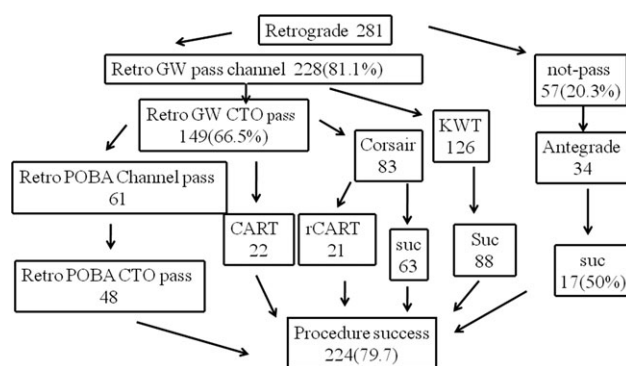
Retrograde 281

Retro GW pass channel 228(81.1%)

not-pass 57(20.3%)

Retro GW CTO pass 149(66.5%)

KWT 126

Corsair 83

Antegrade 34

Retro POBA Channel pass 61

CART 22

rCART 21

suc 63

Suc 88

suc 17(50%)

Retro POBA CTO pass 48

Procedure success 224(79.7)